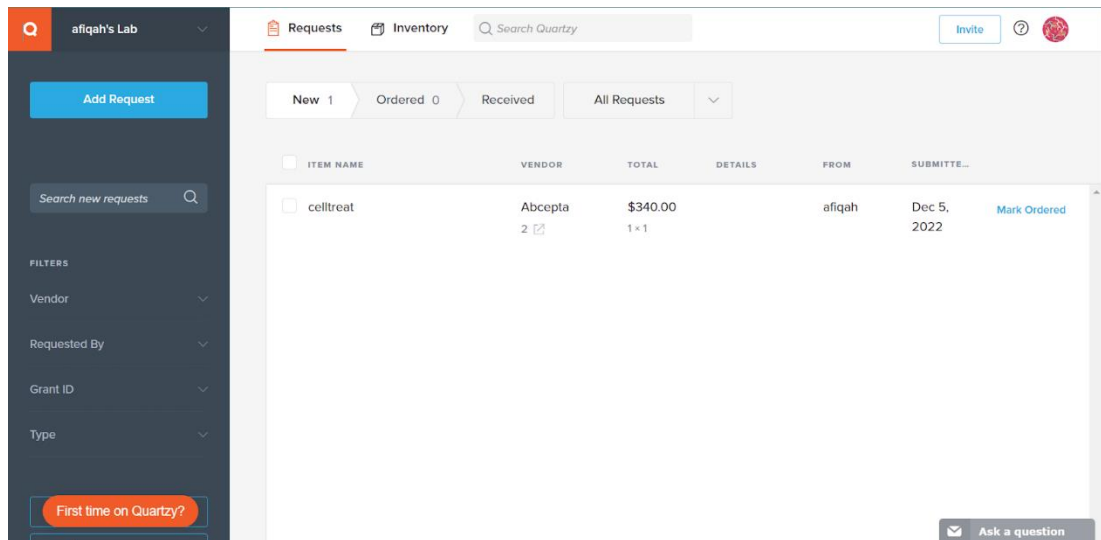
Q afiqah's Lab

Requests Inventory Search Quartzy

Invite

Add Request

New 1 Ordered 0 Received All Requests

| ITEM NAME | VENDOR | TOTAL | DETAILS | FROM | SUBMITTE... | |
|---|---|---|---|---|---|---|
| celltreat | Abcepta 2 | $340.00 1 × 1 | | afiqah | Dec 5, 2022 | Mark Ordered |

Search new requests

FILTERS

Vendor

Requested By

Grant ID

Type

First time on Quartzy?

Ask a question